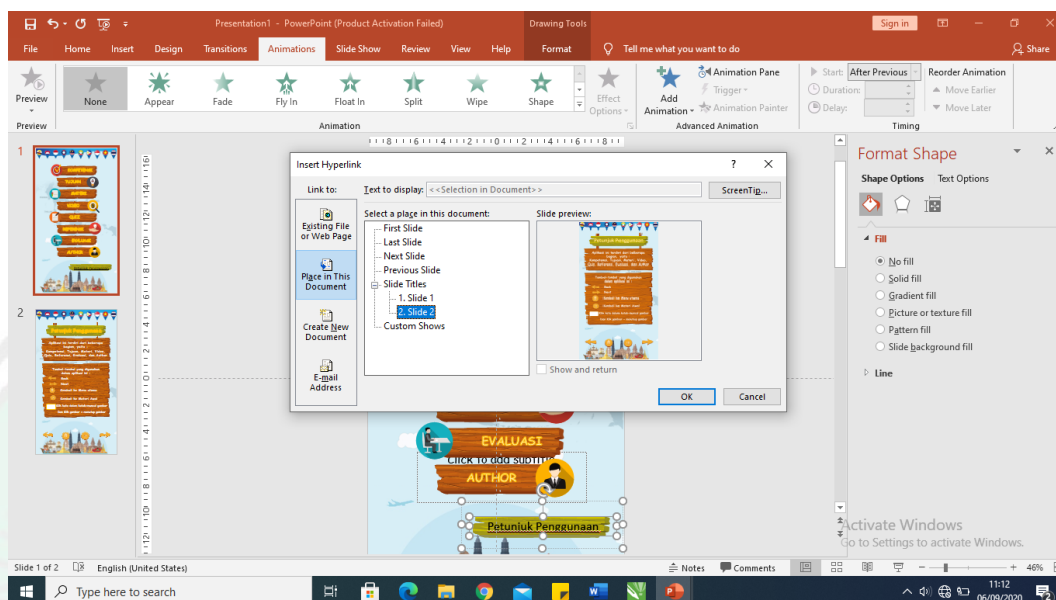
Presentation1 - PowerPoint (Product Activation Failed)
Drawing Tools
Sign in
File Home Insert Design Transitions Animations Slide Show Review View Help Format
Tell me what you want to do
Share
Preview
None Appear Fade Fly In Float In Split Wipe Shape
Effect Options
Add Animation
Animation Pane
Trigger
Animation Painter
Start: After Previous
Duration:
Delay:
Reorder Animation
Move Earlier
Move Later
Preview
Animation
Advanced Animation
Timing

Insert Hyperlink
?
Link to:
Text to display: <<Selection in Document>>
ScreenTip...
Existing File or Web Page
Place in This Document
Create New Document
E-mail Address
Select a place in this document:
First Slide
Last Slide
Next Slide
Previous Slide
Slide Titles
1. Slide 1
2. Slide 2
Custom Shows
Slide preview:
Show and return
OK
Cancel

EVALUASI
Click to add subtitle
AUTHOR
Petunjuk Penggunaan

Format Shape
Shape Options Text Options
Fill
No fill
Solid fill
Gradient fill
Picture or texture fill
Pattern fill
Slide background fill
Line

Activate Windows
Go to Settings to activate Windows.

Slide 1 of 2
English (United States)
Notes
Comments
46%
Type here to search
11:12
06/09/2020